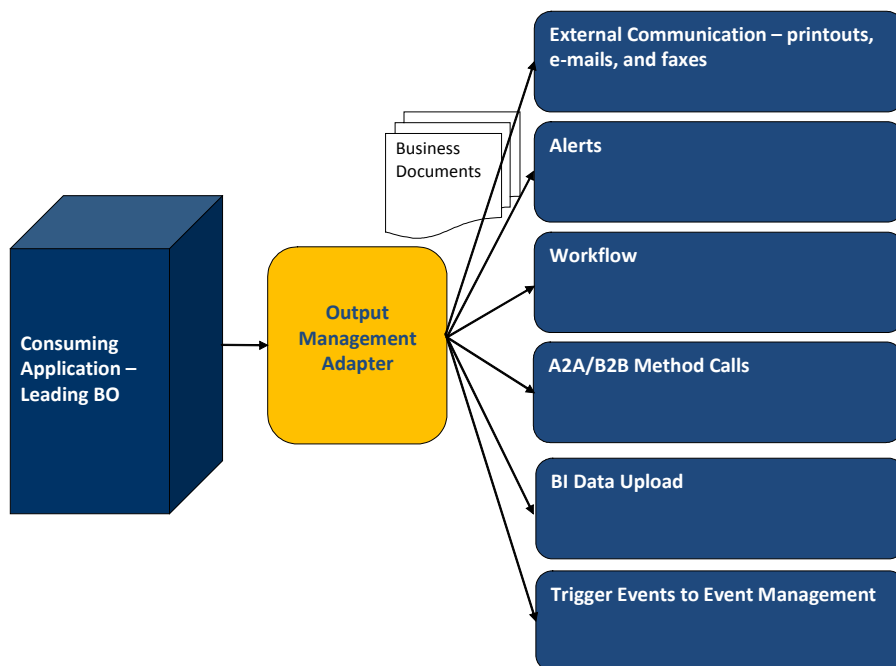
Consuming Application – Leading BO

Output Management Adapter

Business Documents

External Communication – printouts, e-mails, and faxes

Alerts

Workflow

A2A/B2B Method Calls

BI Data Upload

Trigger Events to Event Management